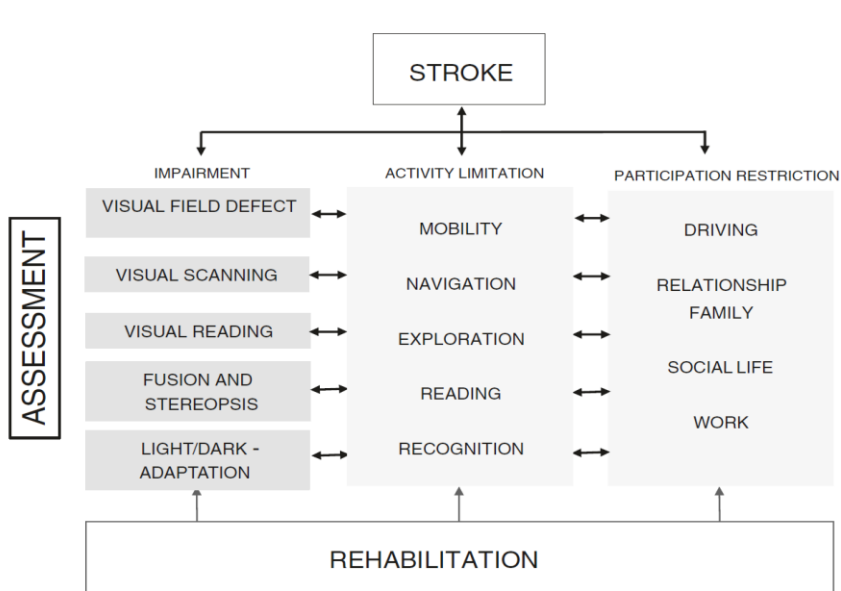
STROKE

ASSESSMENT

IMPAIRMENT

VISUAL FIELD DEFECT

VISUAL SCANNING

VISUAL READING

FUSION AND STEREOPSIS

LIGHT/DARK - ADAPTATION

ACTIVITY LIMITATION

MOBILITY

NAVIGATION

EXPLORATION

READING

RECOGNITION

PARTICIPATION RESTRICTION

DRIVING

RELATIONSHIP FAMILY

SOCIAL LIFE

WORK

REHABILITATION